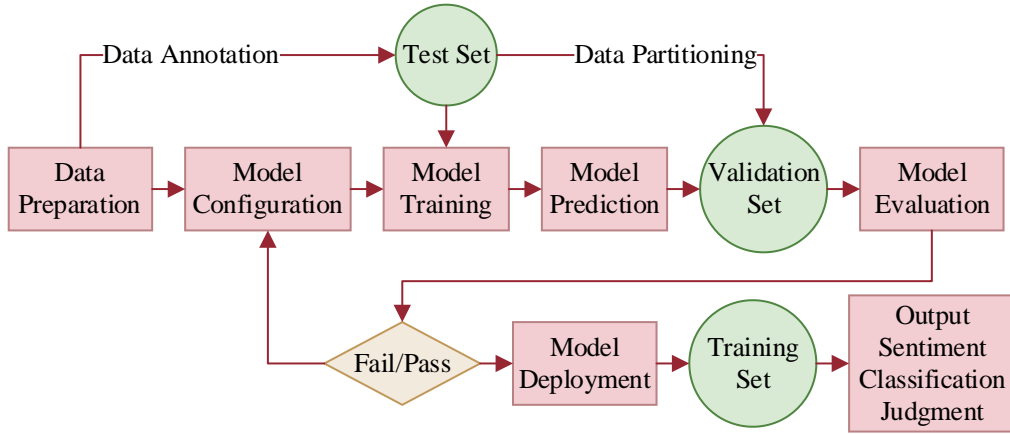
Data Annotation

Test Set

Data Partitioning

Data Preparation

Model Configuration

Model Training

Model Prediction

Validation Set

Model Evaluation

Fail/Pass

Model Deployment

Training Set

Output Sentiment Classification Judgment